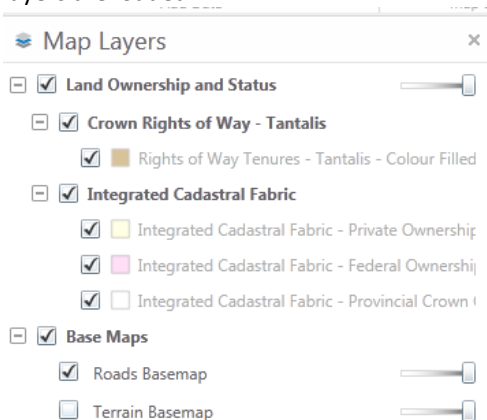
Map Layers
×
Land Ownership and Status
Crown Rights of Way - Tantalis
Rights of Way Tenures - Tantalis - Colour Filled
Integrated Cadastral Fabric
Integrated Cadastral Fabric - Private Ownership
Integrated Cadastral Fabric - Federal Ownership
Integrated Cadastral Fabric - Provincial Crown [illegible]
Base Maps
Roads Basemap
Terrain Basemap